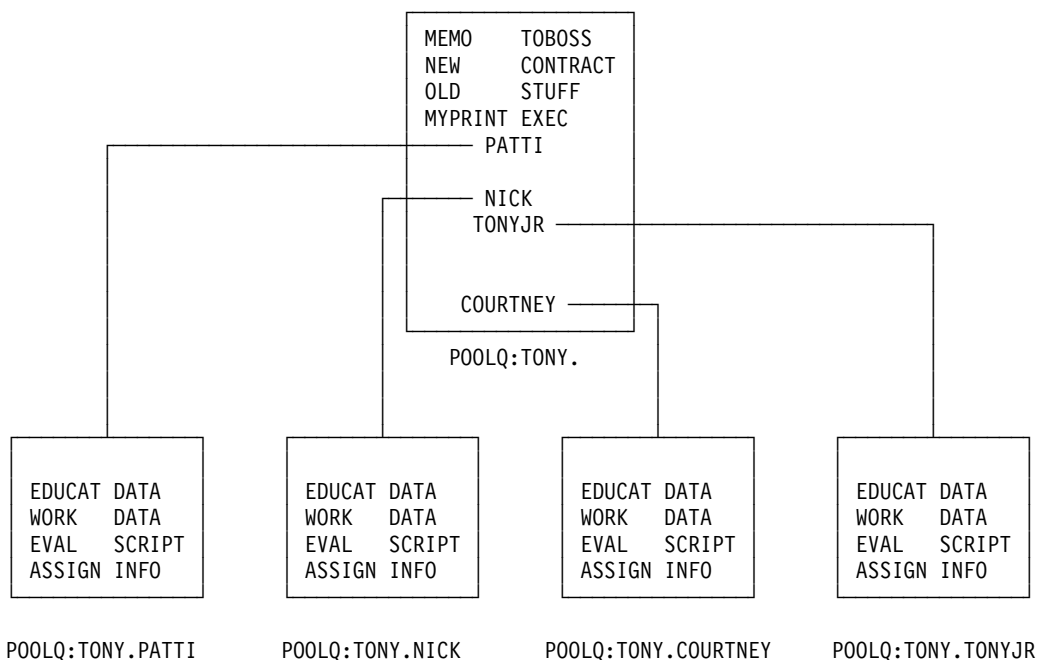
MEMO TOBOSS
NEW CONTRACT
OLD STUFF
MYPRINT EXEC
PATTI

NICK
TONYJR

COURTNEY

POOLQ:TONY.

EDUCAT DATA
WORK DATA
EVAL SCRIPT
ASSIGN INFO

POOLQ:TONY.PATTI

EDUCAT DATA
WORK DATA
EVAL SCRIPT
ASSIGN INFO

POOLQ:TONY.NICK

EDUCAT DATA
WORK DATA
EVAL SCRIPT
ASSIGN INFO

POOLQ:TONY.COURTNEY

EDUCAT DATA
WORK DATA
EVAL SCRIPT
ASSIGN INFO

POOLQ:TONY.TONYJR